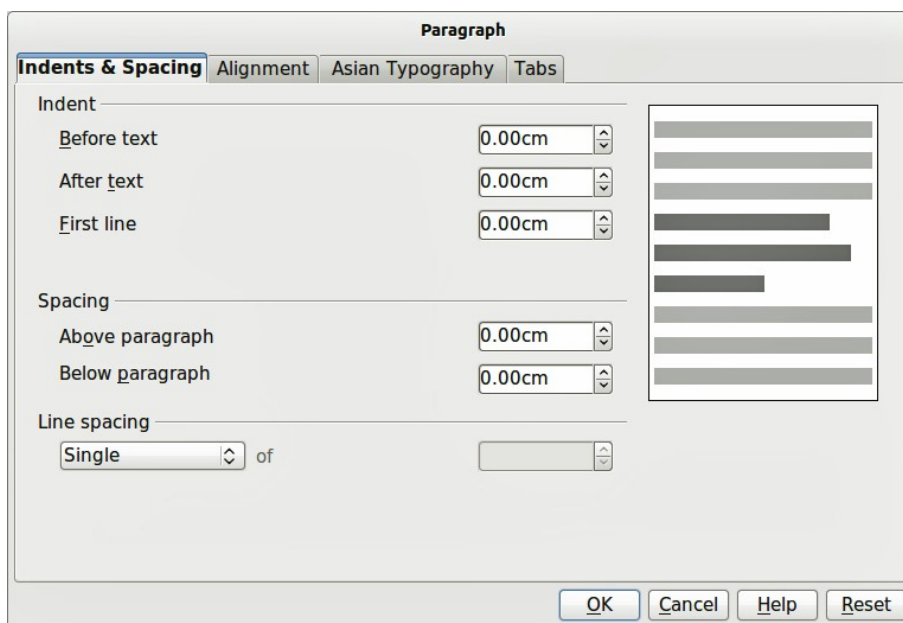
Paragraph

Indents & Spacing | Alignment | Asian Typography | Tabs

Indent

Before text 0.00cm

After text 0.00cm

First line 0.00cm

Spacing

Above paragraph 0.00cm

Below paragraph 0.00cm

Line spacing

Single of

OK Cancel Help Reset